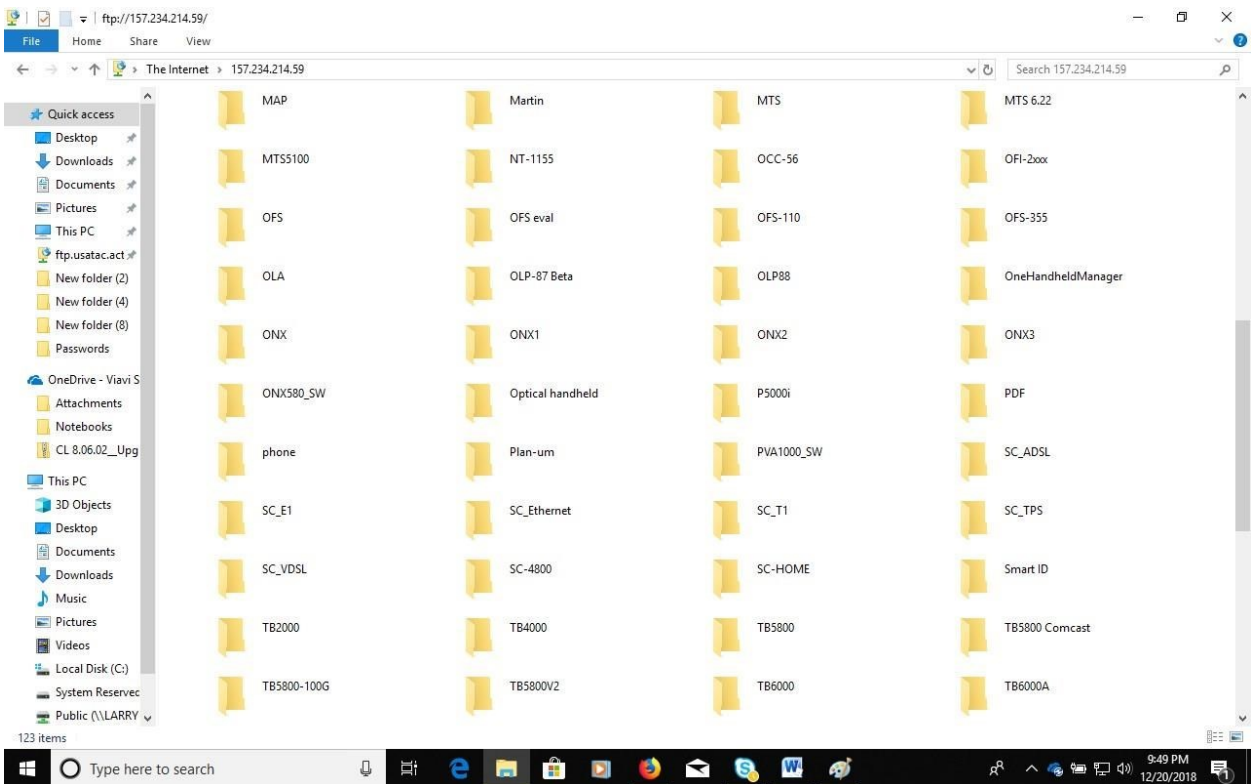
ftp://157.234.214.59/

File Home Share View

The Internet › 157.234.214.59

Search 157.234.214.59

Quick access
Desktop
Downloads
Documents
Pictures
This PC
ftp.usatac.act
New folder (2)
New folder (4)
New folder (8)
Passwords
OneDrive - Viavi S
Attachments
Notebooks
CL 8.06.02__Upg
This PC
3D Objects
Desktop
Documents
Downloads
Music
Pictures
Videos
Local Disk (C:)
System Reservec
Public (\\LARRY

MAP
Martin
MTS
MTS 6.22
MTS5100
NT-1155
OCC-56
OFI-2xxx
OFS
OFS eval
OFS-110
OFS-355
OLA
OLP-87 Beta
OLP88
OneHandheldManager
ONX
ONX1
ONX2
ONX3
ONX580_SW
Optical handheld
P5000i
PDF
phone
Plan-um
PVA1000_SW
SC_ADSL
SC_E1
SC_Ethernet
SC_T1
SC_TPS
SC_VDSL
SC-4800
SC-HOME
Smart ID
TB2000
TB4000
TB5800
TB5800 Comcast
TB5800-100G
TB5800V2
TB6000
TB6000A

123 items

Type here to search

9:49 PM
12/20/2018